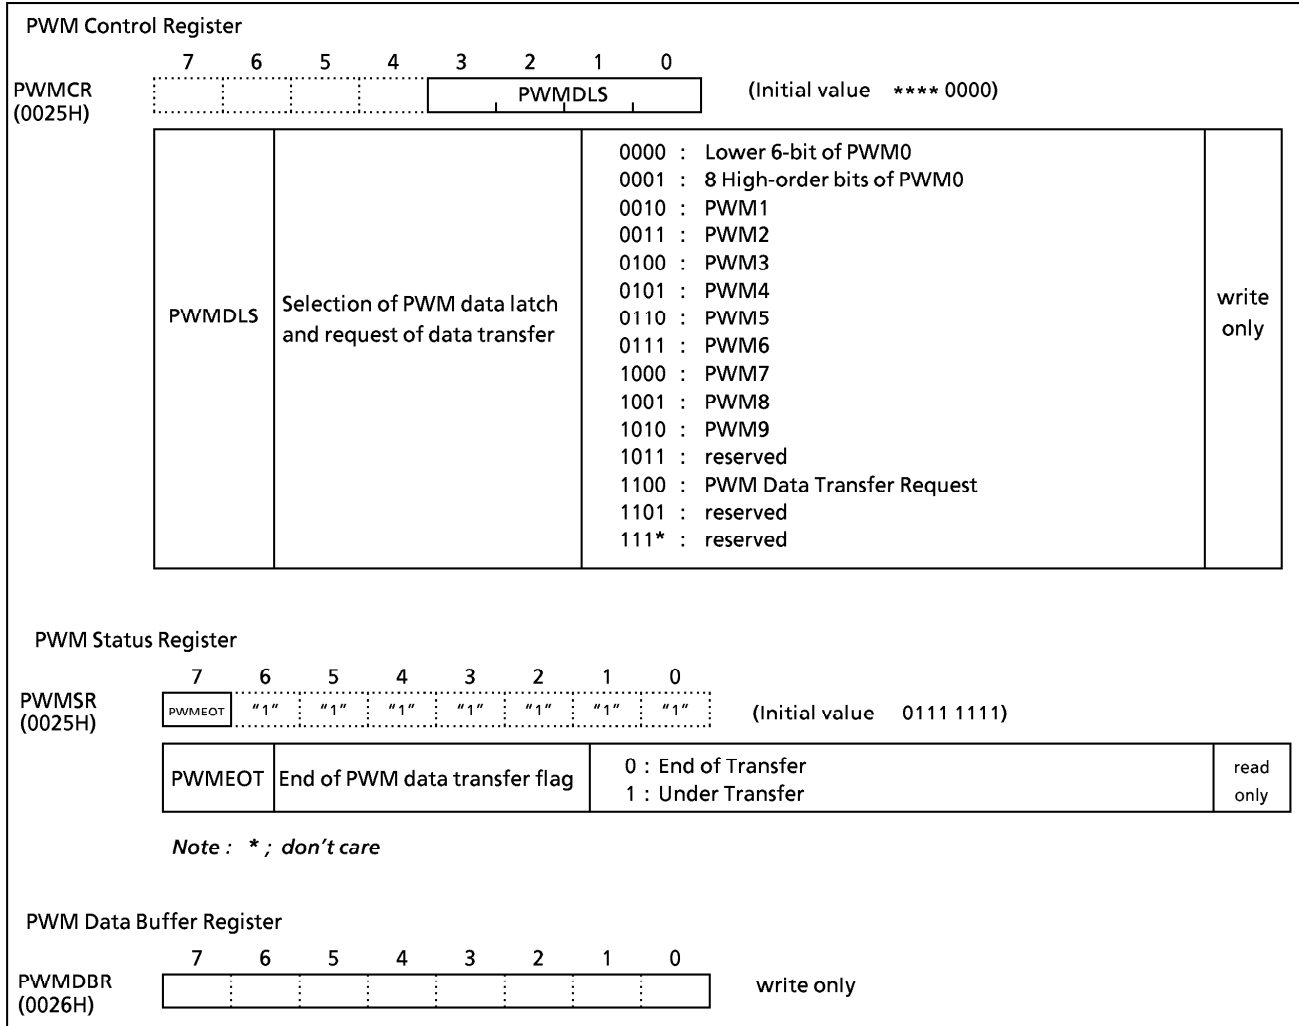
PWM Control Register

| | 7 | 6 | 5 | 4 | 3 | 2 | 1 | 0 |
|---|---|---|---|---|---|---|---|---|
| PWMCR (0025H) | | | | | PWMDLS | | | |

(Initial value **** 0000)

| | | | |
|---|---|---|---|
| PWMDLS | Selection of PWM data latch and request of data transfer | 0000 : Lower 6-bit of PWM0<br>0001 : 8 High-order bits of PWM0<br>0010 : PWM1<br>0011 : PWM2<br>0100 : PWM3<br>0101 : PWM4<br>0110 : PWM5<br>0111 : PWM6<br>1000 : PWM7<br>1001 : PWM8<br>1010 : PWM9<br>1011 : reserved<br>1100 : PWM Data Transfer Request<br>1101 : reserved<br>111* : reserved | write only |

PWM Status Register

| | 7 | 6 | 5 | 4 | 3 | 2 | 1 | 0 |
|---|---|---|---|---|---|---|---|---|
| PWMSR (0025H) | PWMEOT | "1" | "1" | "1" | "1" | "1" | "1" | "1" |

(Initial value 0111 1111)

| | | | |
|---|---|---|---|
| PWMEOT | End of PWM data transfer flag | 0 : End of Transfer<br>1 : Under Transfer | read only |

Note : * ; don't care

PWM Data Buffer Register

| | 7 | 6 | 5 | 4 | 3 | 2 | 1 | 0 |
|---|---|---|---|---|---|---|---|---|
| PWMDBR (0026H) | | | | | | | | |

write only